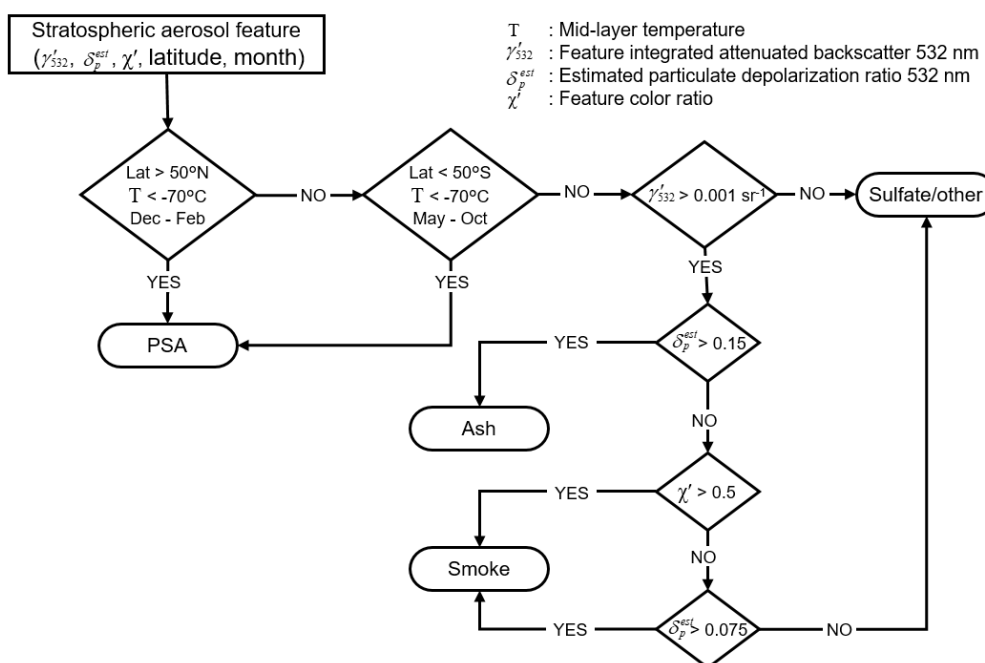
Stratospheric aerosol feature ($\gamma'_{532}$, $\delta_p^{est}$, $\chi'$, latitude, month)

T : Mid-layer temperature
$\gamma'_{532}$ : Feature integrated attenuated backscatter 532 nm
$\delta_p^{est}$ : Estimated particulate depolarization ratio 532 nm
$\chi'$ : Feature color ratio

Lat > 50ºN
T < -70ºC
Dec - Feb

NO

Lat < 50ºS
T < -70ºC
May - Oct

NO

$\gamma'_{532}$ > 0.001 sr$^{-1}$

NO

Sulfate/other

YES

YES

YES

PSA

YES

$\delta_p^{est}$ > 0.15

Ash

NO

YES

$\chi'$ > 0.5

Smoke

NO

YES

$\delta_p^{est}$ > 0.075

NO